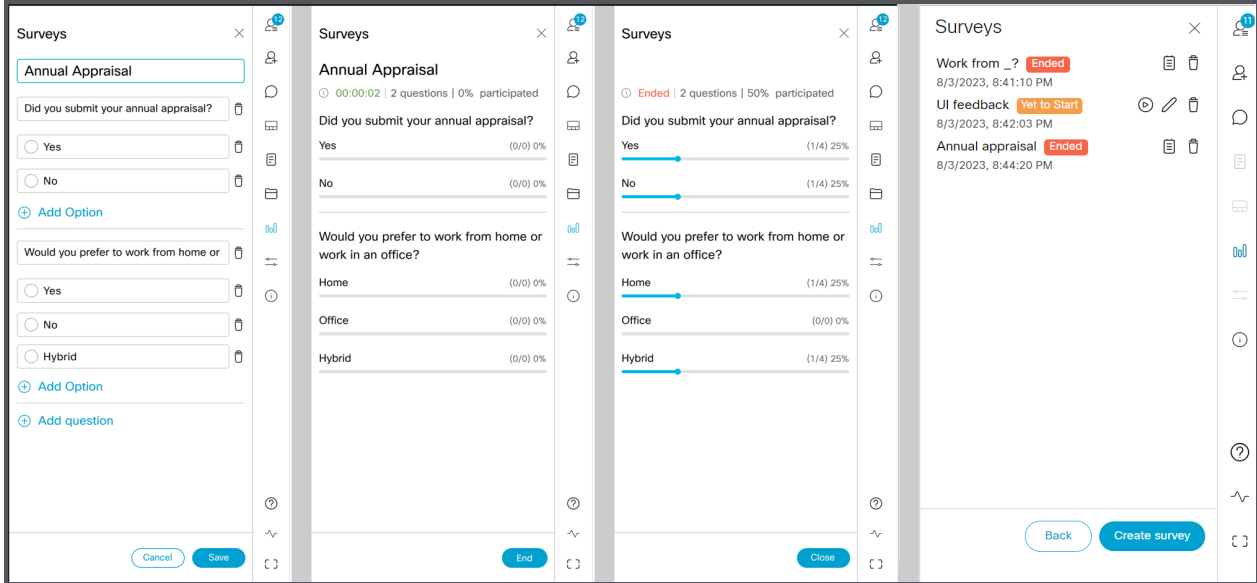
Surveys

Annual Appraisal

Did you submit your annual appraisal?

Yes

No

Add Option

Would you prefer to work from home or

Yes

No

Hybrid

Add Option

Add question

Cancel Save

12

Surveys

Annual Appraisal

00:00:02 | 2 questions | 0% participated

Did you submit your annual appraisal?

Yes (0/0) 0%

No (0/0) 0%

Would you prefer to work from home or work in an office?

Home (0/0) 0%

Office (0/0) 0%

Hybrid (0/0) 0%

End

12

Surveys

Ended | 2 questions | 50% participated

Did you submit your annual appraisal?

Yes (1/4) 25%

No (1/4) 25%

Would you prefer to work from home or work in an office?

Home (1/4) 25%

Office (0/0) 0%

Hybrid (1/4) 25%

Close

12

Surveys

Work from _? Ended
8/3/2023, 8:41:10 PM

UI feedback Yet to Start
8/3/2023, 8:42:03 PM

Annual appraisal Ended
8/3/2023, 8:44:20 PM

Back Create survey

11